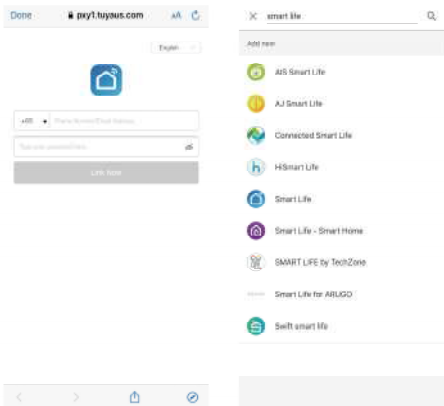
Done pxy1.tuyaus.com AA

English

+86 Phone Number/Email Address

Type your password here

Link Now

smart life

Add new

AIS Smart Life

AJ Smart Life

Connected Smart Life

HiSmart Life

Smart Life

Smart Life - Smart Home

SMART LIFE by TechZone

Smart Life for ARUGO

Swift smart life